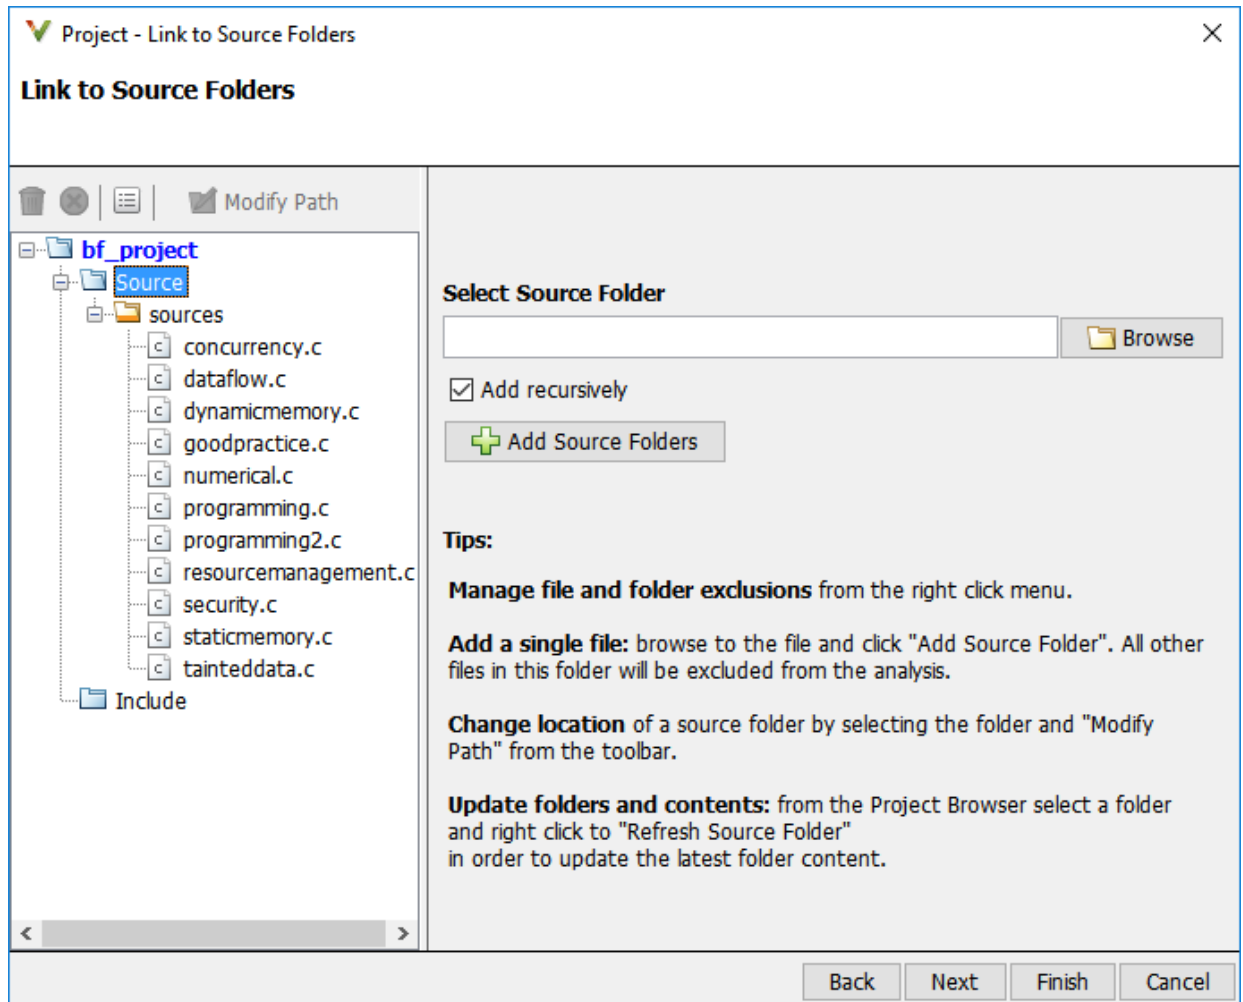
Project - Link to Source Folders

Link to Source Folders

Modify Path

bf_project
Source
sources
concurrency.c
dataflow.c
dynamicmemory.c
goodpractice.c
numerical.c
programming.c
programming2.c
resourcemanagement.c
security.c
staticmemory.c
tainteddata.c
Include

Select Source Folder

Browse

Add recursively

Add Source Folders

Tips:

Manage file and folder exclusions from the right click menu.

Add a single file: browse to the file and click "Add Source Folder". All other files in this folder will be excluded from the analysis.

Change location of a source folder by selecting the folder and "Modify Path" from the toolbar.

Update folders and contents: from the Project Browser select a folder and right click to "Refresh Source Folder" in order to update the latest folder content.

Back Next Finish Cancel